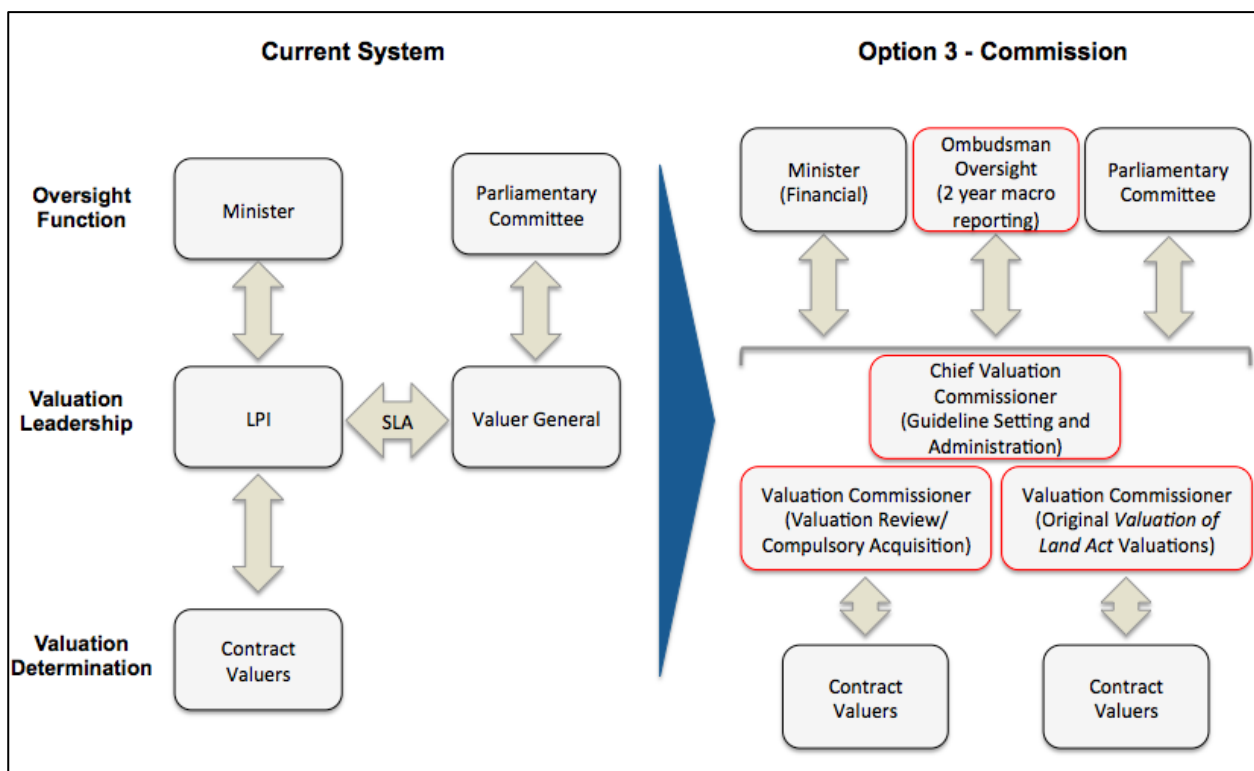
Current System

Oversight Function

Minister

Parliamentary Committee

Valuation Leadership

LPI

SLA

Valuer General

Valuation Determination

Contract Valuers

Option 3 - Commission

Minister (Financial)

Ombudsman Oversight (2 year macro reporting)

Parliamentary Committee

Chief Valuation Commissioner (Guideline Setting and Administration)

Valuation Commissioner (Valuation Review/ Compulsory Acquisition)

Valuation Commissioner (Original Valuation of Land Act Valuations)

Contract Valuers

Contract Valuers